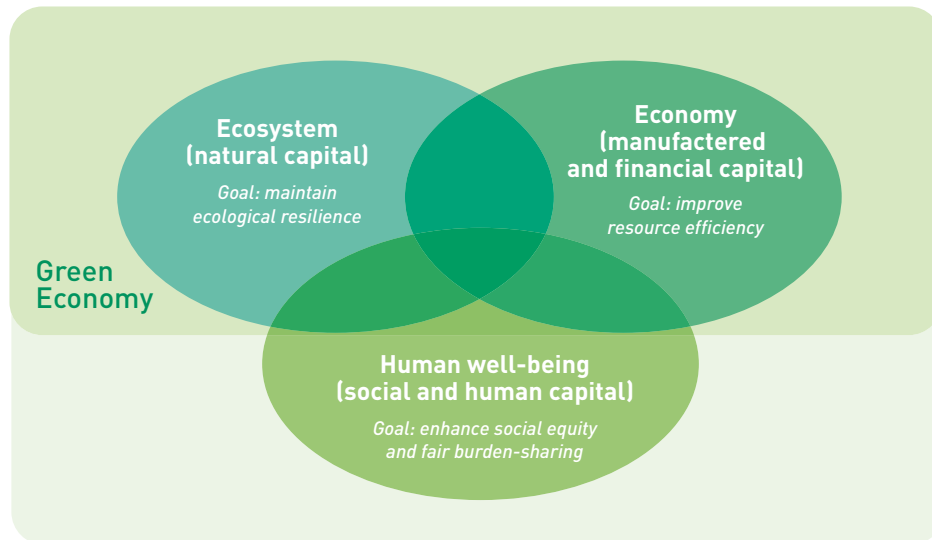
Ecosystem
(natural capital)

Goal: maintain ecological resilience

Economy
(manufactered
and financial capital)

Goal: improve resource efficiency

Green Economy

Human well-being
(social and human capital)

Goal: enhance social equity and fair burden-sharing